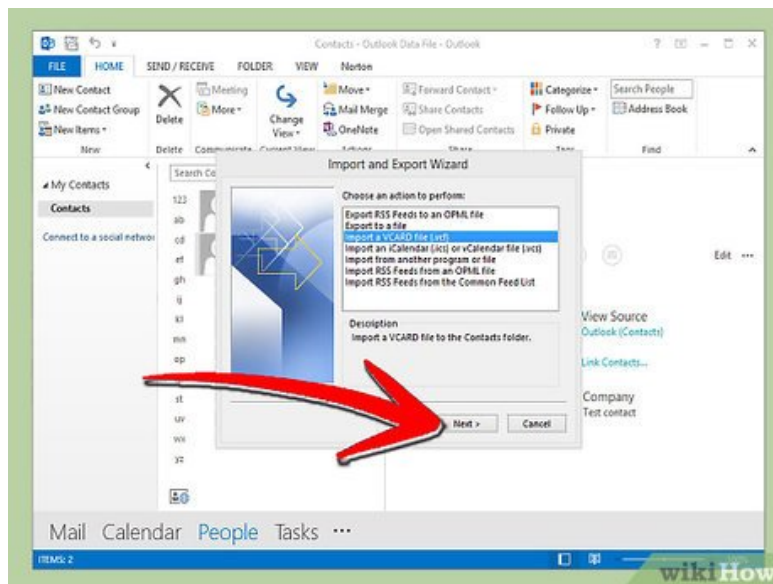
Contacts - Outlook Data File - Outlook

FILE HOME SEND / RECEIVE FOLDER VIEW Norton

New Contact
New Contact Group
New Items
New

Delete
Delete

Meeting
More

Change View

Move
Mail Merge
OneNote

Forward Contact
Share Contacts
Open Shared Contacts

Categorize
Follow Up
Private

Search People
Address Book
Find

My Contacts
Contacts

Connect to a social netwo

Search Co

123
ab
cd
ef
gh
ij
kl
mn
op
st
uv
wx
yz

Import and Export Wizard

Choose an action to perform:

Export RSS Feeds to an OPML file
Export to a file
Import a VCARD file (.vcf)
Import an iCalendar (.ics) or vCalendar file (.vcs)
Import from another program or file
Import RSS Feeds from an OPML file
Import RSS Feeds from the Common Feed List

Description
Import a VCARD file to the Contacts folder.

Next >
Cancel

Edit

View Source
Outlook (Contacts)

Link Contacts...

Company
Test contact

Mail Calendar People Tasks ···

ITEMS: 2

wikiHow